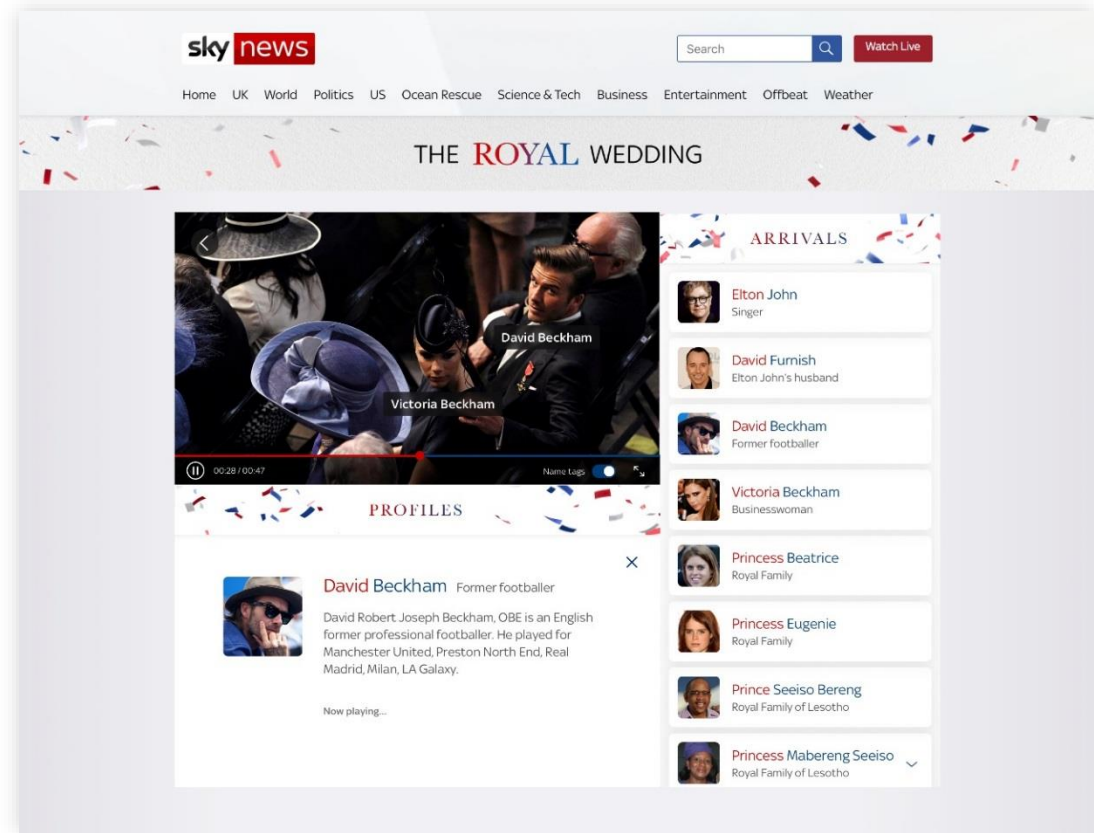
sky news

Search

Watch Live

Home UK World Politics US Ocean Rescue Science & Tech Business Entertainment Offbeat Weather

THE ROYAL WEDDING

David Beckham

Victoria Beckham

00:28 / 00:47

Name tags

PROFILES

David Beckham Former footballer

David Robert Joseph Beckham, OBE is an English former professional footballer. He played for Manchester United, Preston North End, Real Madrid, Milan, LA Galaxy.

Now playing...

ARRIVALS

Elton John
Singer

David Furnish
Elton John's husband

David Beckham
Former footballer

Victoria Beckham
Businesswoman

Princess Beatrice
Royal Family

Princess Eugenie
Royal Family

Prince Seeiso Bereng
Royal Family of Lesotho

Princess Mabereng Seeiso
Royal Family of Lesotho